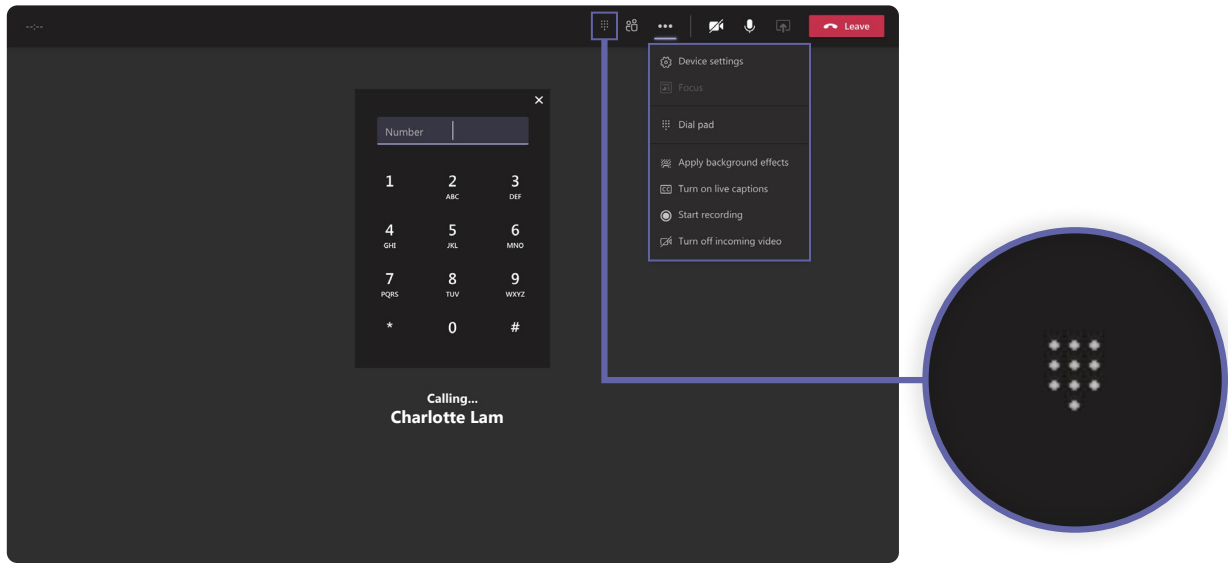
--:--

Leave

Device settings
Focus
Dial pad
Apply background effects
Turn on live captions
Start recording
Turn off incoming video

Number

1
2 ABC
3 DEF
4 GHI
5 JKL
6 MNO
7 PQRS
8 TUV
9 WXYZ
*
0
#

Calling...
Charlotte Lam